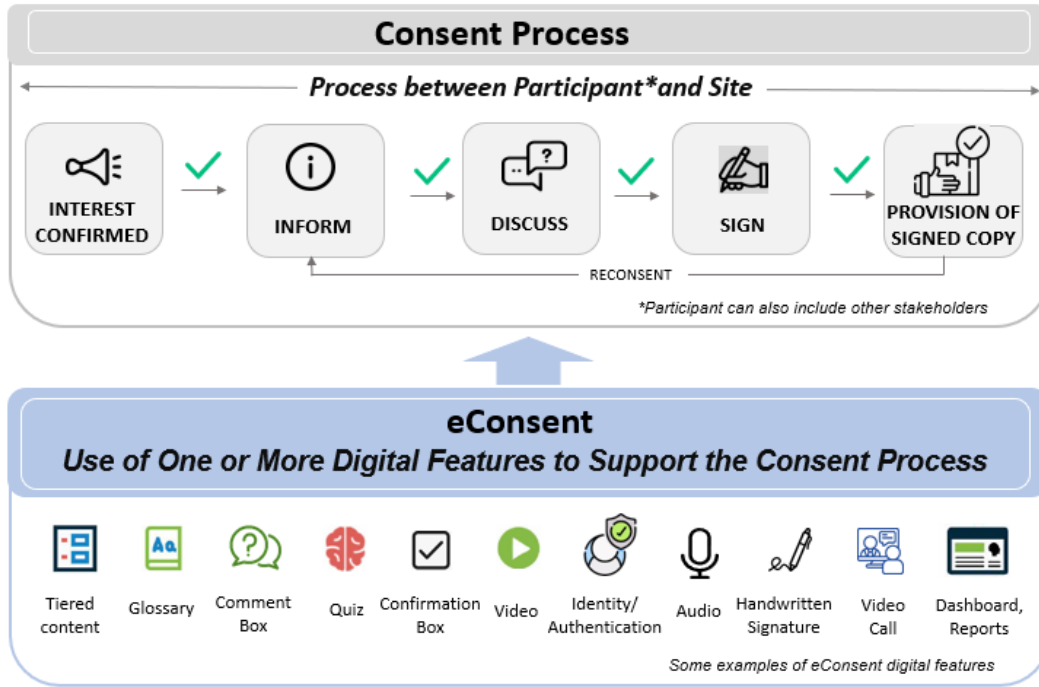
Consent Process

Process between Participant*and Site

INTEREST CONFIRMED

INFORM

DISCUSS

SIGN

PROVISION OF SIGNED COPY

RECONSENT

*Participant can also include other stakeholders

eConsent

Use of One or More Digital Features to Support the Consent Process

Tiered content

Aa

Glossary

Comment Box

Quiz

Confirmation Box

Video

Identity/ Authentication

Audio

Handwritten Signature

Video Call

Dashboard, Reports

Some examples of eConsent digital features